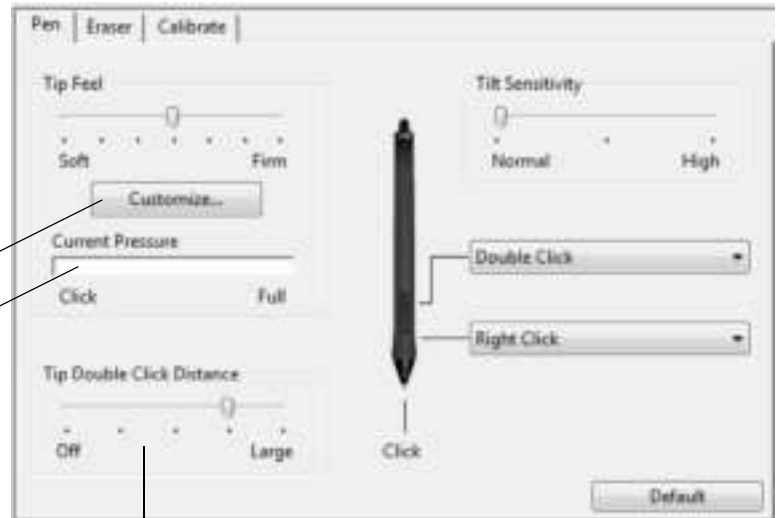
Pen | Eraser | Calibrate

Tip Feel

Soft Firm

Customize...

Current Pressure

Click Full

Tip Double Click Distance

Off Large

Tilt Sensitivity

Normal High

Double Click

Right Click

Click

Default